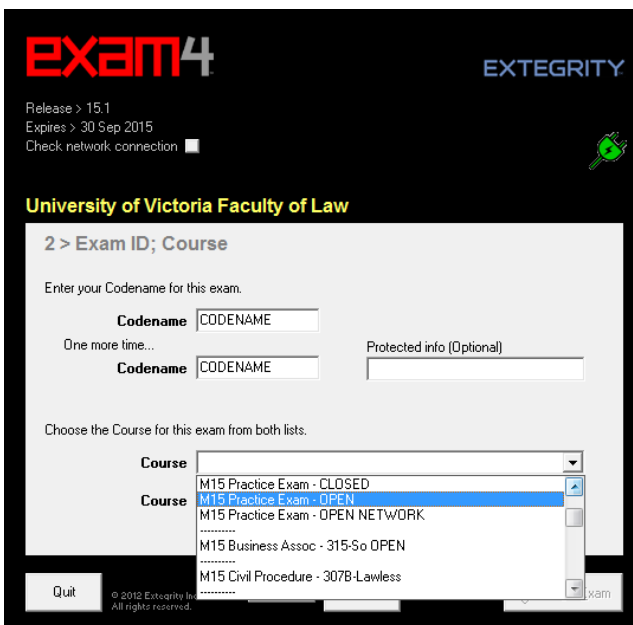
exam4

EXTEGRITY

Release > 15.1
Expires > 30 Sep 2015
Check network connection

University of Victoria Faculty of Law

2 > Exam ID; Course

Enter your Codename for this exam.

Codename CODENAME

One more time...

Codename CODENAME

Protected info (Optional)

Choose the Course for this exam from both lists.

Course

Course

M15 Practice Exam - CLOSED
M15 Practice Exam - OPEN
M15 Practice Exam - OPEN NETWORK
----------
M15 Business Assoc - 315-So OPEN
----------
M15 Civil Procedure - 307B-Lawless
----------

Quit

© 2012 Extegrity In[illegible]
All rights reserved.

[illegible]xam